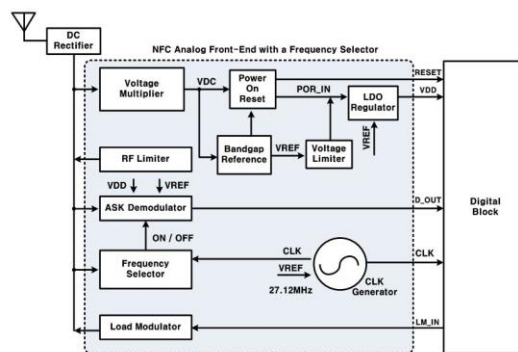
DC Rectifier

NFC Analog Front-End with a Frequency Selector

Voltage Multiplier

VDC

Power On Reset

RESET

POR_IN

LDO Regulator

VDD

VREF

Bandgap Reference

VREF

Voltage Limiter

RF Limiter

VDD

VREF

ASK Demodulator

D_OUT

Digital Block

ON / OFF

CLK

Frequency Selector

VREF

27.12MHz

CLK Generator

CLK

Load Modulator

LM_IN